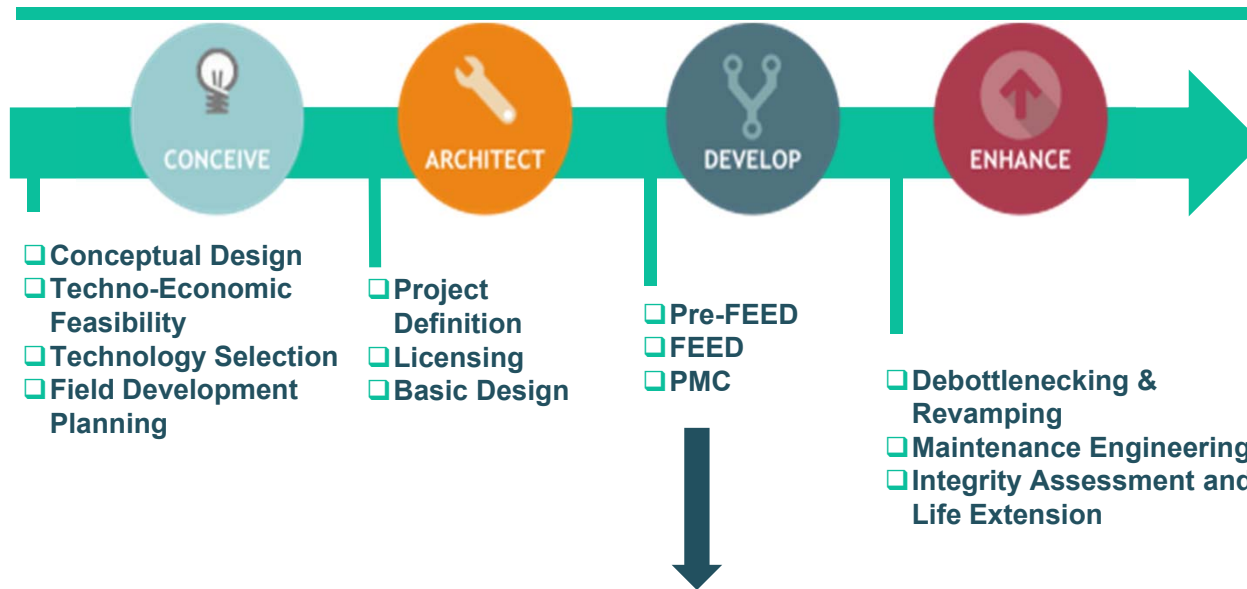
CONCEIVE

ARCHITECT

DEVELOP

ENHANCE

❑ Conceptual Design
❑ Techno-Economic Feasibility
❑ Technology Selection
❑ Field Development Planning

❑ Project Definition
❑ Licensing
❑ Basic Design

❑ Pre-FEED
❑ FEED
❑ PMC

❑ Debottlenecking & Revamping
❑ Maintenance Engineering
❑ Integrity Assessment and Life Extension